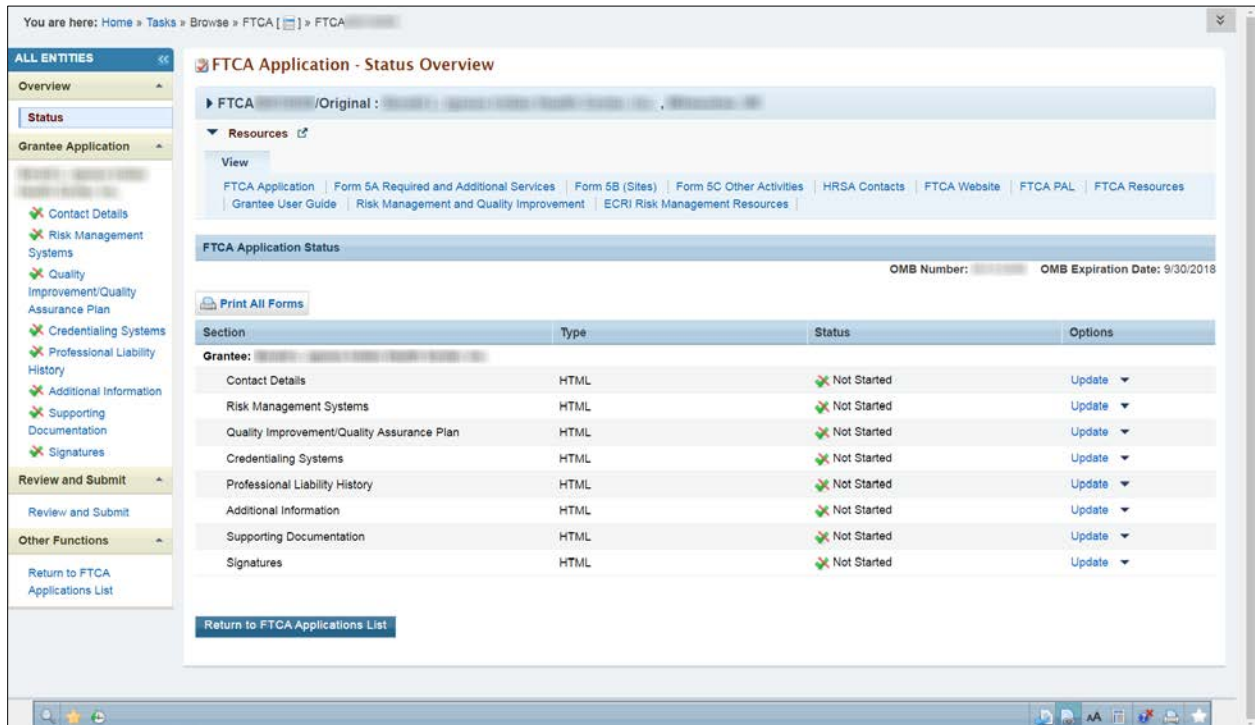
You are here: Home » Tasks » Browse » FTCA [ ] » FTCA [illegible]

ALL ENTITIES

Overview

Status

Grantee Application

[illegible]

Contact Details

Risk Management Systems

Quality Improvement/Quality Assurance Plan

Credentialing Systems

Professional Liability History

Additional Information

Supporting Documentation

Signatures

Review and Submit

Review and Submit

Other Functions

Return to FTCA Applications List

FTCA Application - Status Overview

FTCA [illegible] /Original : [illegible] , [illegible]

Resources

View

FTCA Application | Form 5A Required and Additional Services | Form 5B (Sites) | Form 5C Other Activities | HRSA Contacts | FTCA Website | FTCA PAL | FTCA Resources | Grantee User Guide | Risk Management and Quality Improvement | ECRI Risk Management Resources |

FTCA Application Status

OMB Number: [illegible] OMB Expiration Date: 9/30/2018

Print All Forms

| Section | Type | Status | Options |
|---|---|---|---|
| Grantee: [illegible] | | | |
| Contact Details | HTML | Not Started | Update |
| Risk Management Systems | HTML | Not Started | Update |
| Quality Improvement/Quality Assurance Plan | HTML | Not Started | Update |
| Credentialing Systems | HTML | Not Started | Update |
| Professional Liability History | HTML | Not Started | Update |
| Additional Information | HTML | Not Started | Update |
| Supporting Documentation | HTML | Not Started | Update |
| Signatures | HTML | Not Started | Update |

Return to FTCA Applications List